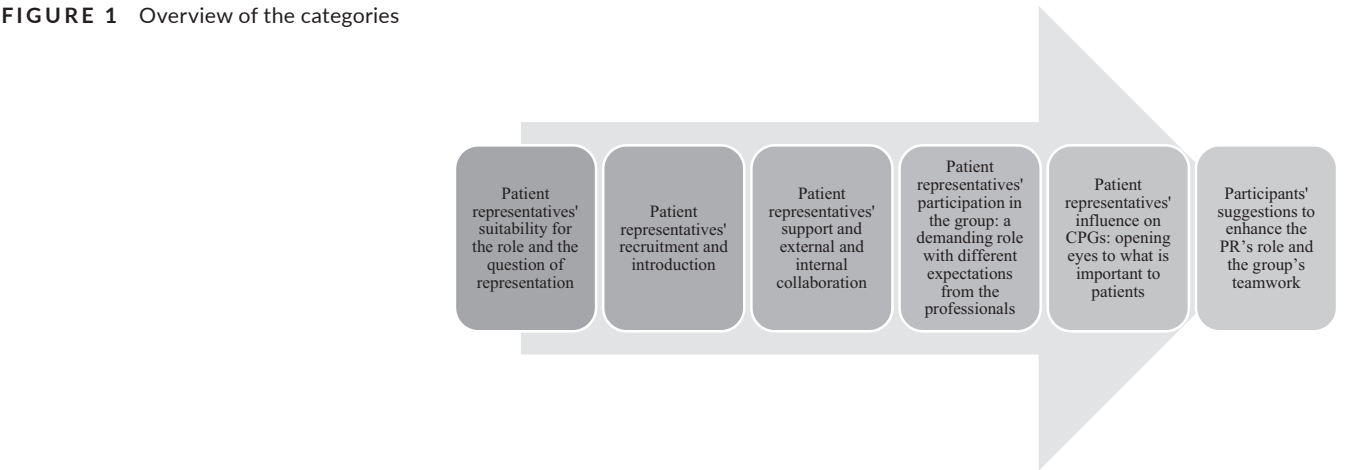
FIGURE 1 Overview of the categories

Patient representatives' suitability for the role and the question of representation

Patient representatives' recruitment and introduction

Patient representatives' support and external and internal collaboration

Patient representatives' participation in the group: a demanding role with different expectations from the professionals

Patient representatives' influence on CPGs: opening eyes to what is important to patients

Participants' suggestions to enhance the PR's role and the group's teamwork